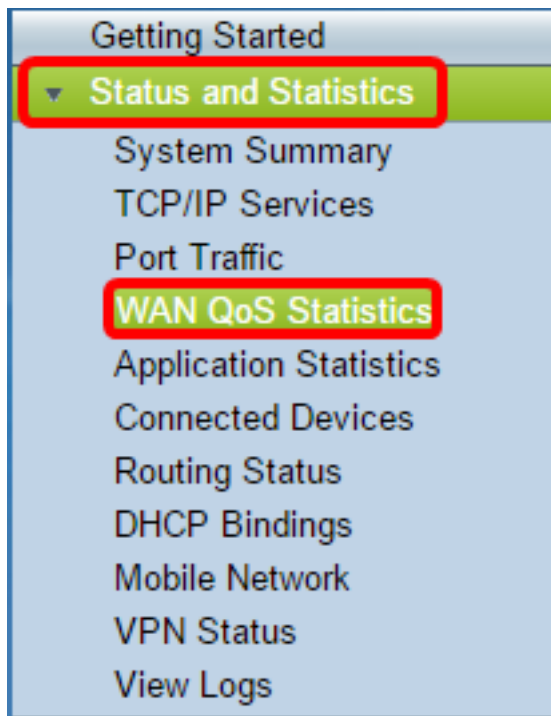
Getting Started
Status and Statistics
System Summary
TCP/IP Services
Port Traffic
WAN QoS Statistics
Application Statistics
Connected Devices
Routing Status
DHCP Bindings
Mobile Network
VPN Status
View Logs